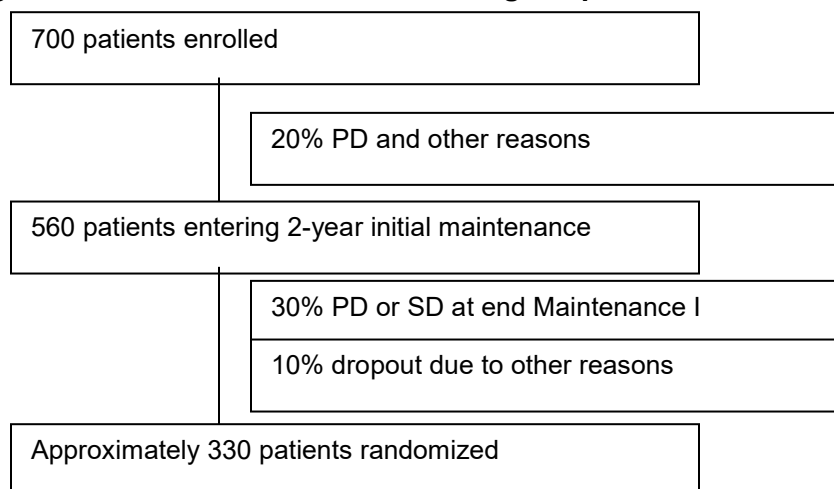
700 patients enrolled

20% PD and other reasons

560 patients entering 2-year initial maintenance

30% PD or SD at end Maintenance I

10% dropout due to other reasons

Approximately 330 patients randomized